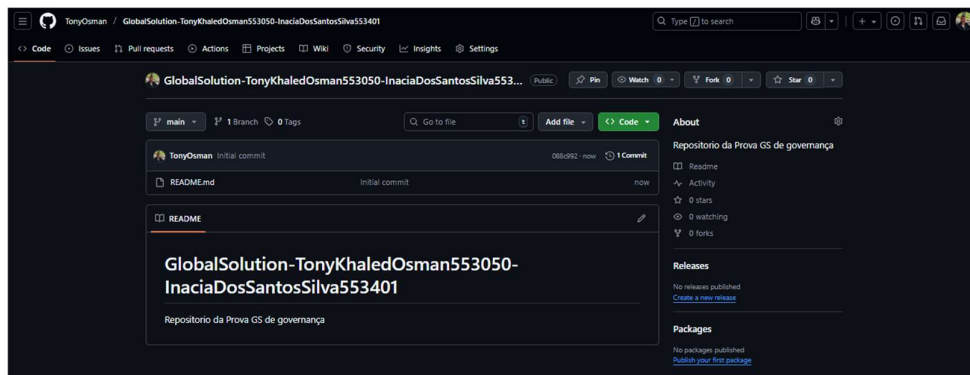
TonyOsman / GlobalSolution-TonyKhaledOsman553050-InaciaDosSantosSilva553401

Type / to search

Code Issues Pull requests Actions Projects Wiki Security Insights Settings

GlobalSolution-TonyKhaledOsman553050-InaciaDosSantosSilva553... Public

Pin Watch 0 Fork 0 Star 0

main 1 Branch 0 Tags

Go to file t

Add file

Code

TonyOsman Initial commit 088c992 · now 1 Commit

README.md Initial commit now

README

GlobalSolution-TonyKhaledOsman553050-InaciaDosSantosSilva553401

Repositorio da Prova GS de governança

About

Repositorio da Prova GS de governança

Readme

Activity

0 stars

0 watching

0 forks

Releases

No releases published

Create a new release

Packages

No packages published

Publish your first package